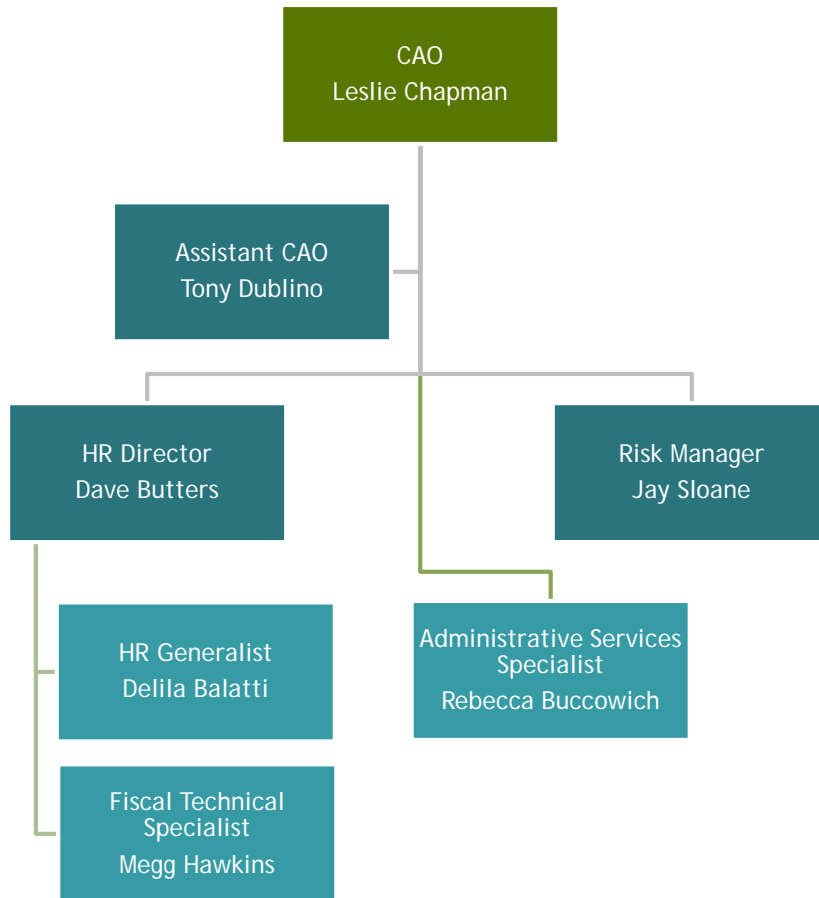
CAO
Leslie Chapman

Assistant CAO
Tony Dublino

HR Director
Dave Butters

Risk Manager
Jay Sloane

HR Generalist
Delila Balatti

Administrative Services Specialist
Rebecca Buccowich

Fiscal Technical Specialist
Megg Hawkins